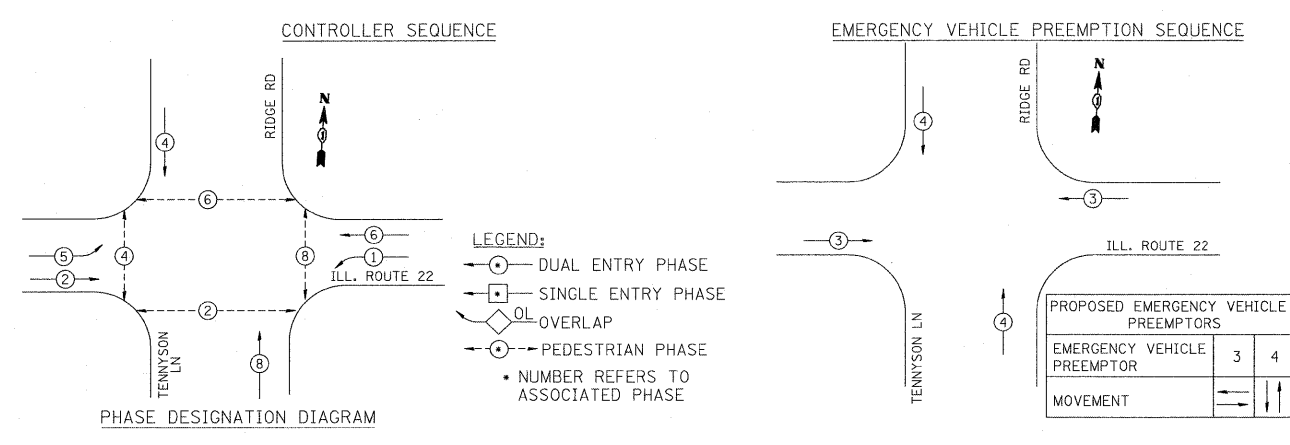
CONTROLLER SEQUENCE

RIDGE RD

N

4

6

6

5

4

8

1

ILL. ROUTE 22

2

2

TENNYSON LN

8

PHASE DESIGNATION DIAGRAM

LEGEND:
DUAL ENTRY PHASE
SINGLE ENTRY PHASE
OL OVERLAP
PEDESTRIAN PHASE
* NUMBER REFERS TO ASSOCIATED PHASE

EMERGENCY VEHICLE PREEMPTION SEQUENCE

RIDGE RD

N

4

3

3

ILL. ROUTE 22

TENNYSON LN

4

| PROPOSED EMERGENCY VEHICLE PREEMPTORS | | |
|---|---|---|
| EMERGENCY VEHICLE PREEMPTOR | 3 | 4 |
| MOVEMENT | | |